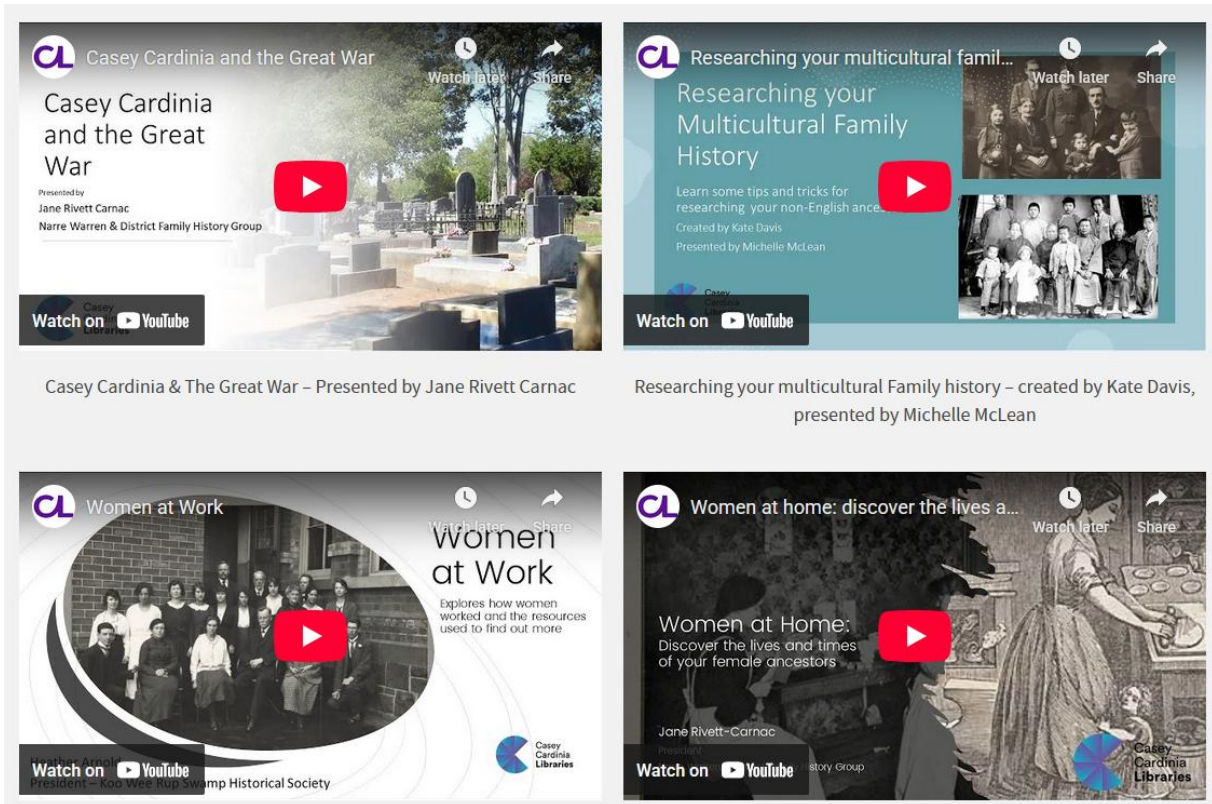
Casey Cardinia and the Great War

Watch later

Share

Casey Cardinia and the Great War

Presented by

Jane Rivett Carnac

Narre Warren & District Family History Group

Watch on YouTube

Casey Cardinia & The Great War – Presented by Jane Rivett Carnac

Researching your multicultural famil...

Watch later

Share

Researching your Multicultural Family History

Learn some tips and tricks for researching your non-English ance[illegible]

Created by Kate Davis

Presented by Michelle McLean

Watch on YouTube

Researching your multicultural Family history – created by Kate Davis, presented by Michelle McLean

Women at Work

Watch later

Share

Women at Work

Explores how women worked and the resources used to find out more

Casey Cardinia Libraries

Watch on YouTube

President – Koo Wee Rup Swamp Historical Society

Women at home: discover the lives a...

Watch later

Share

Women at Home: Discover the lives and times of your female ancestors

Jane Rivett-Carnac

President

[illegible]istory Group

Casey Cardinia Libraries

Watch on YouTube